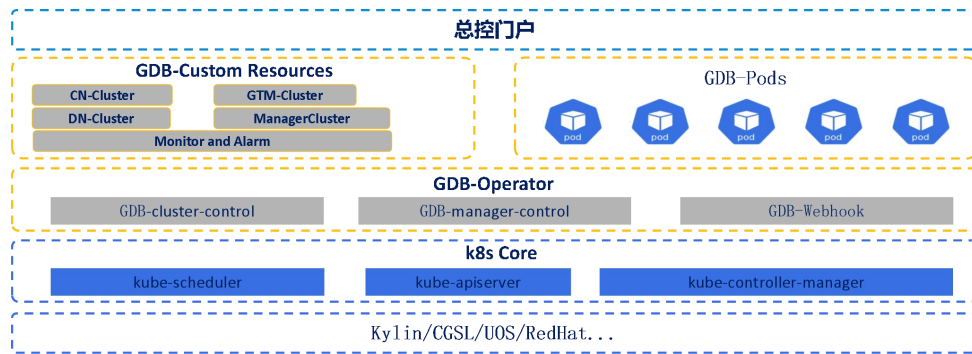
总控门户

GDB-Custom Resources

CN-Cluster

GTM-Cluster

DN-Cluster

ManagerCluster

Monitor and Alarm

GDB-Pods

pod

pod

pod

pod

pod

GDB-Operator

GDB-cluster-control

GDB-manager-control

GDB-Webhook

k8s Core

kube-scheduler

kube-apiserver

kube-controller-manager

Kylin/CGSL/UOS/RedHat...